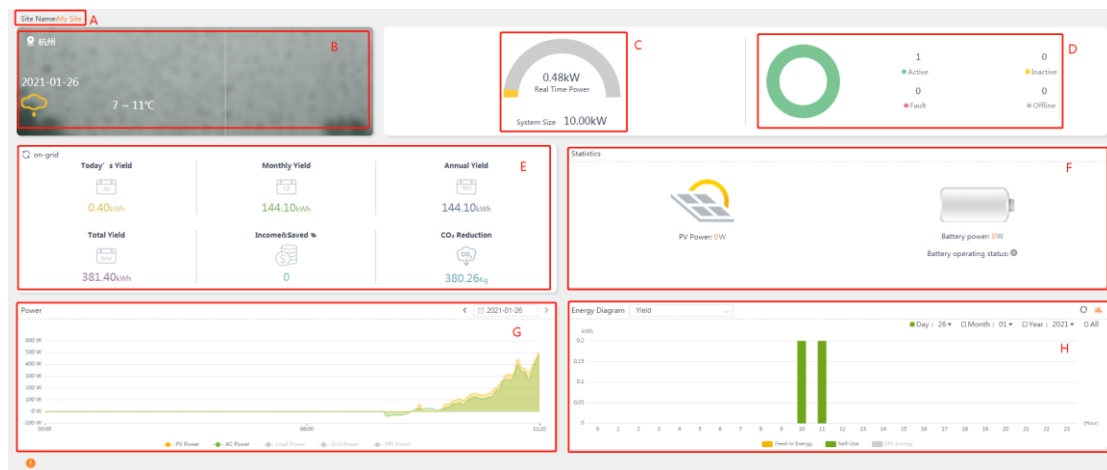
Site Name:My Site A

杭州 B

2021-01-26

7 ~ 11℃

C

0.48kW
Real Time Power

System Size 10.00kW

D

1
Active

0
Inactive

0
Fault

0
Offline

on-grid E

Today's Yield
0.40kWh

Monthly Yield
144.10kWh

Annual Yield
144.10kWh

Total Yield
381.40kWh

Income&Saved
0

$CO_2$ Reduction
380.26Kg

Statistics F

PV Power: 0W

Battery power: 0W

Battery operating status:

Power

2021-01-26

G

600 W
500 W
400 W
300 W
200 W
100 W
0 W
-100 W

00:00
06:00
11:20

PV Power
AC Power
Load Power
Grid Power
EPS Power

Energy Diagram Yield

Day : 26 Month : 01 Year : 2021 All

H

kWh
0.2
0.15
0.1
0.05
0

0 1 2 3 4 5 6 7 8 9 10 11 12 13 14 15 16 17 18 19 20 21 22 23 (Hour)

Feed-in Energy
Self-Use
EPS Energy